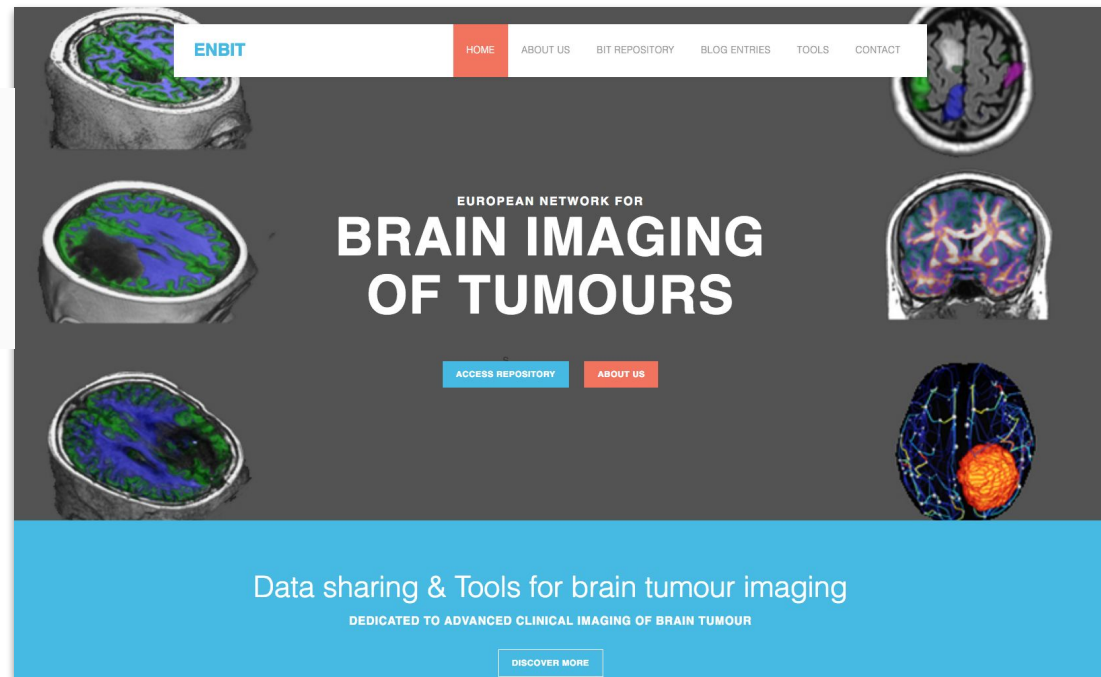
ENBIT

HOME ABOUT US BIT REPOSITORY BLOG ENTRIES TOOLS CONTACT

EUROPEAN NETWORK FOR

BRAIN IMAGING OF TUMOURS

ACCESS REPOSITORY ABOUT US

Data sharing & Tools for brain tumour imaging

DEDICATED TO ADVANCED CLINICAL IMAGING OF BRAIN TUMOUR

DISCOVER MORE